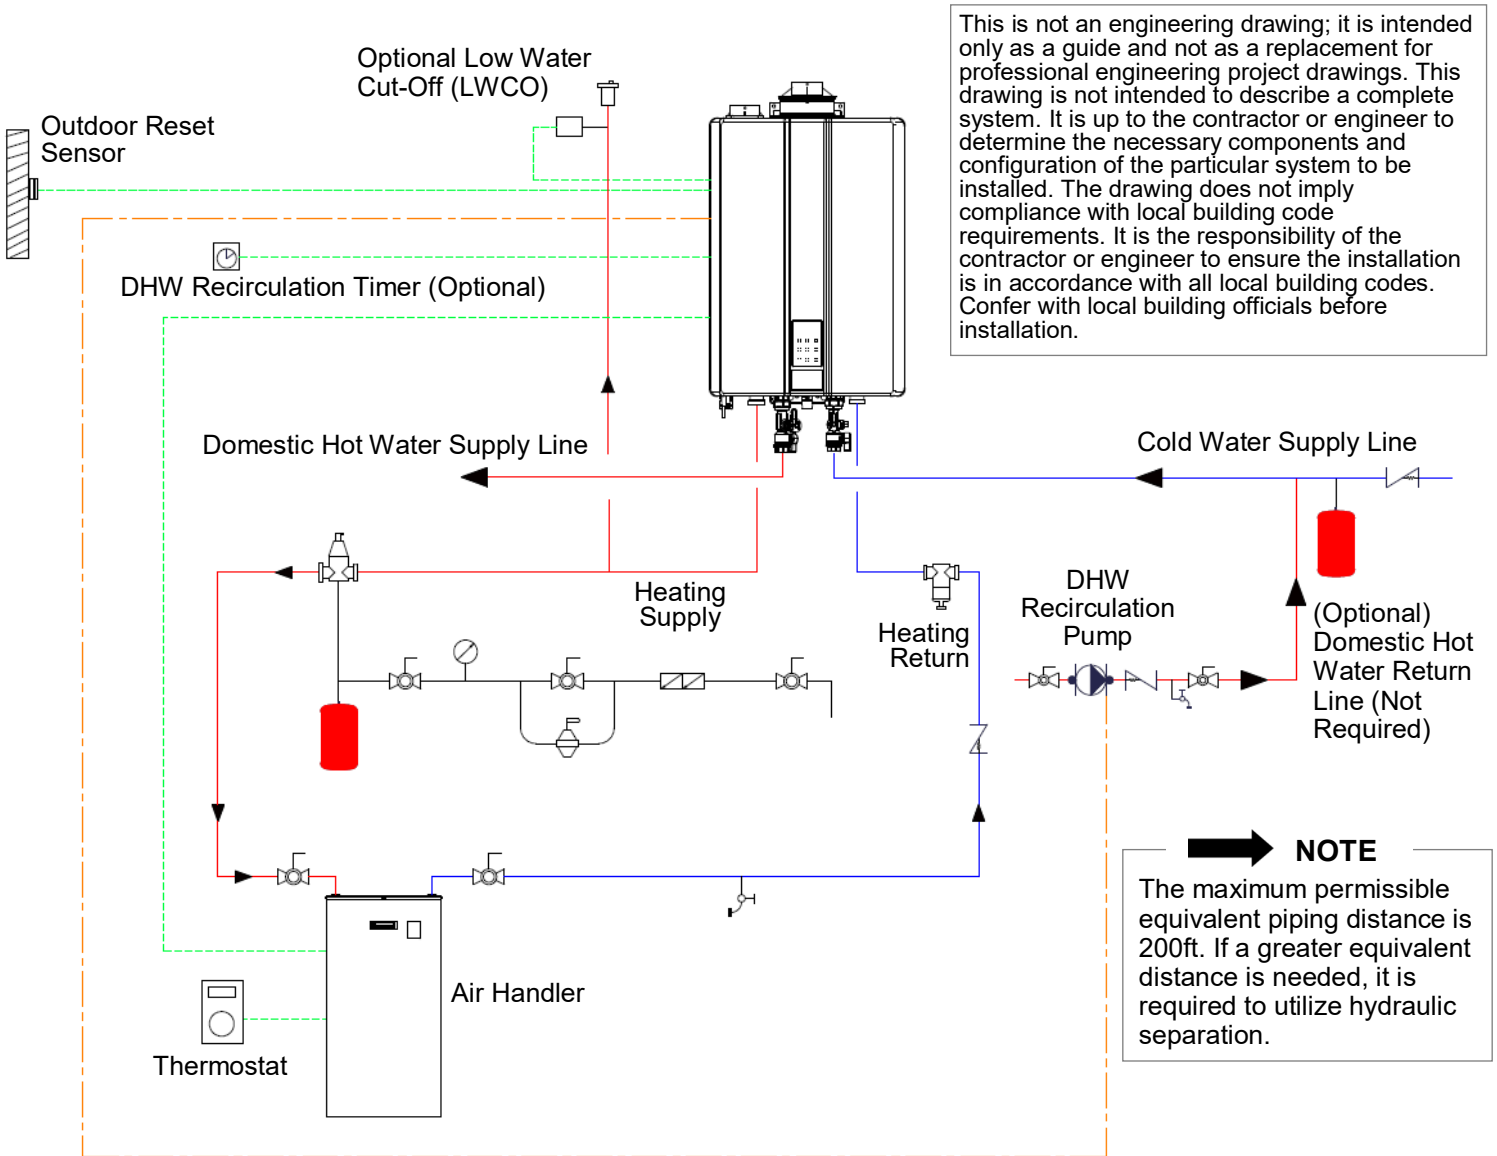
This is not an engineering drawing; it is intended only as a guide and not as a replacement for professional engineering project drawings. This drawing is not intended to describe a complete system. It is up to the contractor or engineer to determine the necessary components and configuration of the particular system to be installed. The drawing does not imply compliance with local building code requirements. It is the responsibility of the contractor or engineer to ensure the installation is in accordance with all local building codes. Confer with local building officials before installation.

Optional Low Water Cut-Off (LWCO)

Outdoor Reset Sensor

DHW Recirculation Timer (Optional)

Domestic Hot Water Supply Line

Cold Water Supply Line

Heating Supply

Heating Return

DHW Recirculation Pump

(Optional) Domestic Hot Water Return Line (Not Required)

NOTE

The maximum permissible equivalent piping distance is 200ft. If a greater equivalent distance is needed, it is required to utilize hydraulic separation.

Air Handler

Thermostat